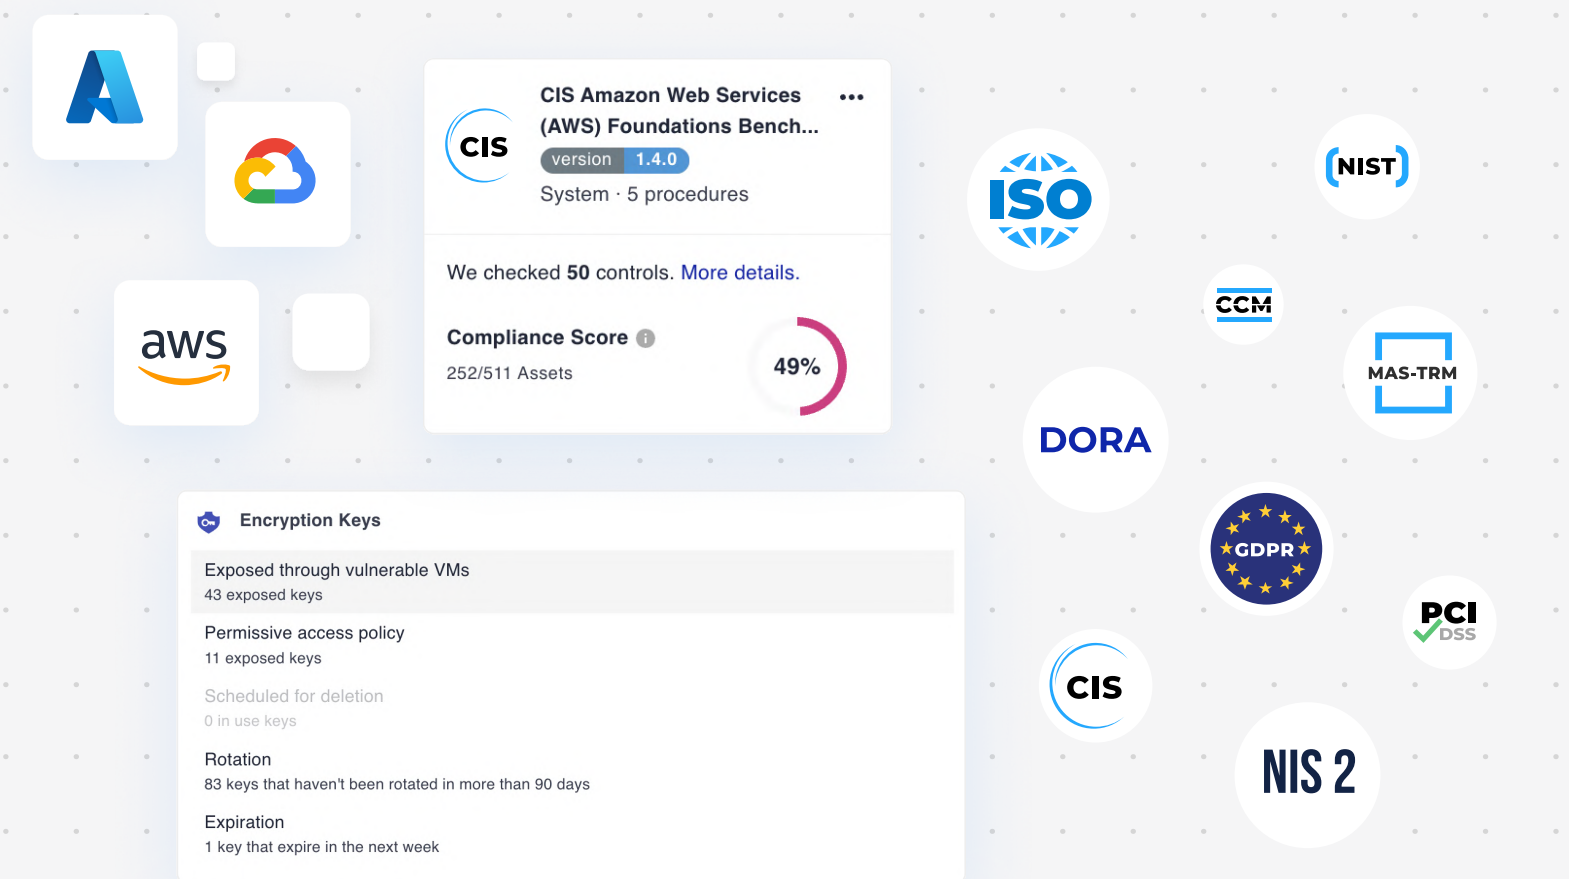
aws

CIS

CIS Amazon Web Services (AWS) Foundations Bench...

•••

version 1.4.0

System · 5 procedures

We checked 50 controls. More details.

Compliance Score

252/511 Assets

49%

ISO

NIST

CCM

MAS-TRM

DORA

GDPR

PCI DSS

CIS

NIS 2

Encryption Keys

Exposed through vulnerable VMs
43 exposed keys

Permissive access policy
11 exposed keys

Scheduled for deletion
0 in use keys

Rotation
83 keys that haven't been rotated in more than 90 days

Expiration
1 key that expire in the next week